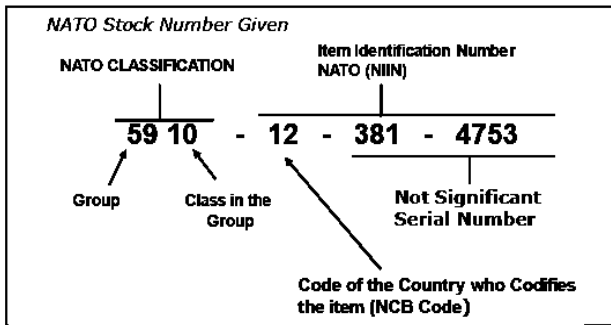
NATO Stock Number Given

NATO CLASSIFICATION

Item Identification Number NATO (NIIN)

59 10 - 12 - 381 - 4753

Group

Class in the Group

Not Significant Serial Number

Code of the Country who Codifies the item (NCB Code)